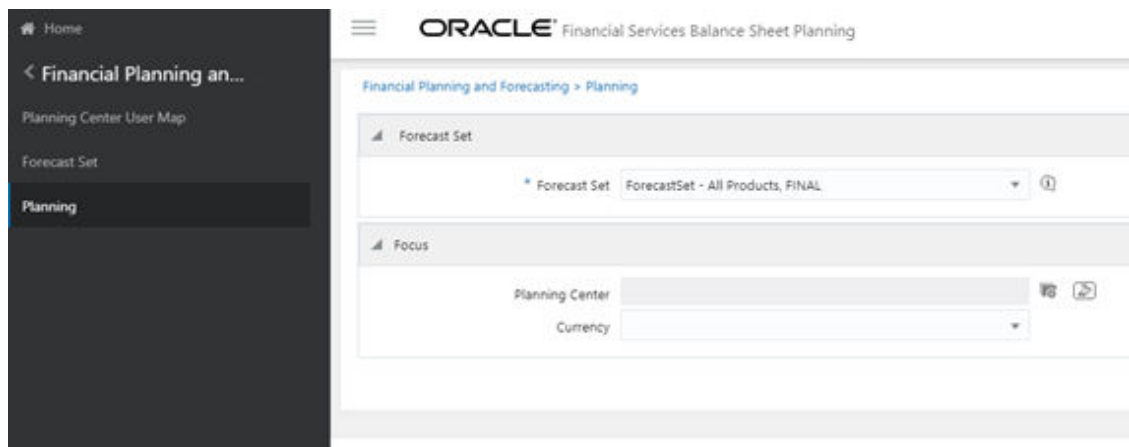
Home

< Financial Planning an...

Planning Center User Map

Forecast Set

Planning

ORACLE Financial Services Balance Sheet Planning

Financial Planning and Forecasting > Planning

Forecast Set

* Forecast Set ForecastSet - All Products, FINAL

Focus

Planning Center

Currency